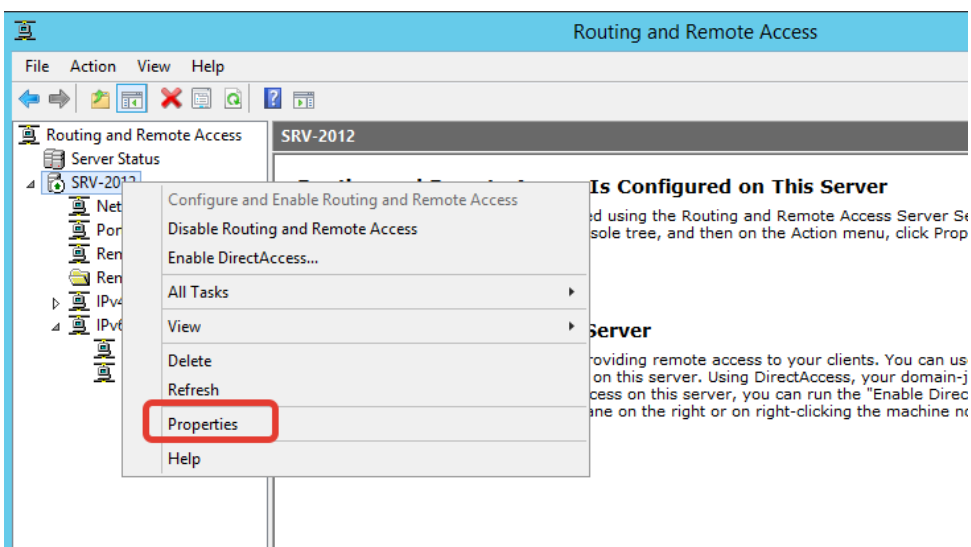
Routing and Remote Access

File Action View Help

Routing and Remote Access
Server Status
SRV-2012
Net
Por
Ren
Ren
IPv4
IPv6

SRV-2012

Configure and Enable Routing and Remote Access
Disable Routing and Remote Access
Enable DirectAccess...
All Tasks
View
Delete
Refresh
Properties
Help

Is Configured on This Server
ed using the Routing and Remote Access Server Se
sole tree, and then on the Action menu, click Prop

Server
roviding remote access to your clients. You can us
on this server. Using DirectAccess, your domain-j
cess on this server, you can run the "Enable Direc
ane on the right or on right-clicking the machine n